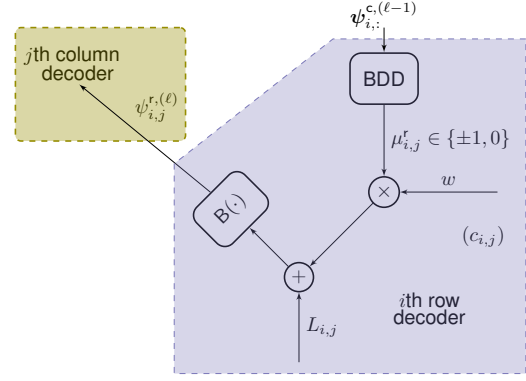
$\boldsymbol{\psi}_{i,:}^{\mathsf{c},(\ell-1)}$

$j$th column decoder

BDD

$\psi_{i,j}^{\mathsf{r},(\ell)}$

$\mu_{i,j}^{\mathsf{r}} \in \{\pm 1, 0\}$

$\times$

$w$

$\mathsf{B}(\cdot)$

$(c_{i,j})$

$+$

$L_{i,j}$

$i$th row decoder